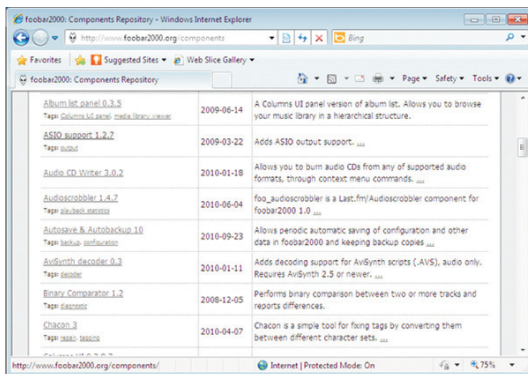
foobar2000: Components Repository - Windows Internet Explorer

http://www.foobar2000.org/components

Bing

Favorites | Suggested Sites ▾ | Web Slice Gallery ▾

foobar2000: Components Repository

Page ▾ Safety ▾ Tools ▾

| | | |
|---|---|---|
| Album list panel 0.3.5 Tags: Columns UI panel, media library viewer | 2009-06-14 | A Columns UI panel version of album list. Allows you to browse your music library in a hierarchical structure. |
| ASIO support 1.2.7 Tags: output | 2009-03-22 | Adds ASIO output support. ... |
| Audio CD Writer 3.0.2 | 2010-01-18 | Allows you to burn audio CDs from any of supported audio formats, through context menu commands. ... |
| Audioscrobbler 1.4.7 Tags: playback statistics | 2010-06-04 | foo_audioscrobbler is a Last.fm/Audioscrobbler component for foobar2000 1.0 ... |
| Autosave & Autobackup 10 Tags: backup, configuration | 2010-09-23 | Allows periodic automatic saving of configuration and other data in foobar2000 and keeping backup copies ... |
| AviSynth decoder 0.3 Tags: decoder | 2010-01-11 | Adds decoding support for AviSynth scripts (.AVS), audio only. Requires AviSynth 2.5 or newer. ... |
| Binary Comparator 1.2 Tags: diagnostic | 2008-12-05 | Performs binary comparison between two or more tracks and reports differences. |
| Chacon 3 Tags: repair, tagging | 2010-04-07 | Chacon is a simple tool for fixing tags by converting them between different character sets. ... |

http://www.foobar2000.org/components/

Internet | Protected Mode: On

75%